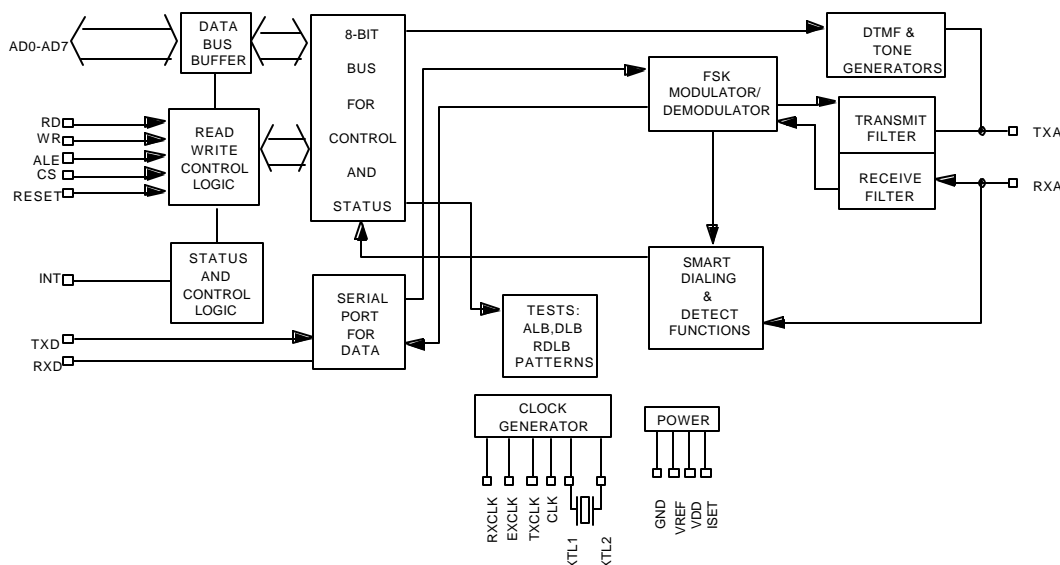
AD0-AD7

DATA BUS BUFFER

8-BIT BUS FOR CONTROL AND STATUS

DTMF & TONE GENERATORS

FSK MODULATOR/ DEMODULATOR

TRANSMIT FILTER

RECEIVE FILTER

TXA

RXA

RD

WR

ALE

CS

RESET

READ WRITE CONTROL LOGIC

INT

STATUS AND CONTROL LOGIC

SERIAL PORT FOR DATA

TXD

RXD

TESTS: ALB,DLB RDLB PATTERNS

SMART DIALING & DETECT FUNCTIONS

CLOCK GENERATOR

POWER

RXCLK

EXCLK

TXCLK

CLK

XTL1

XTL2

GND

VREF

VDD

ISET